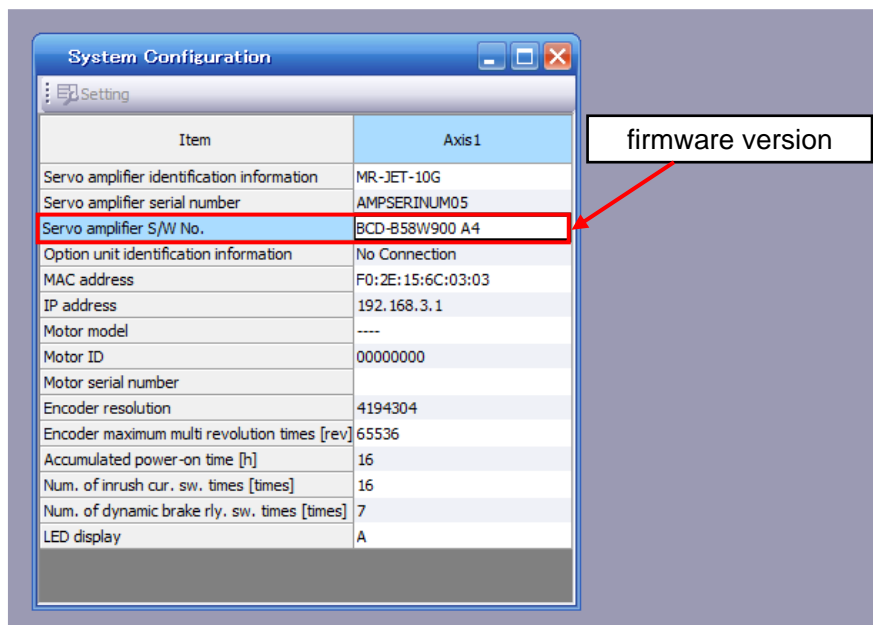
System Configuration

Setting

| Item | Axis1 |
|---|---|
| Servo amplifier identification information | MR-JET-10G |
| Servo amplifier serial number | AMPSERINUM05 |
| Servo amplifier S/W No. | BCD-B58W900 A4 |
| Option unit identification information | No Connection |
| MAC address | F0:2E:15:6C:03:03 |
| IP address | 192.168.3.1 |
| Motor model | ---- |
| Motor ID | 00000000 |
| Motor serial number | |
| Encoder resolution | 4194304 |
| Encoder maximum multi revolution times [rev] | 65536 |
| Accumulated power-on time [h] | 16 |
| Num. of inrush cur. sw. times [times] | 16 |
| Num. of dynamic brake rly. sw. times [times] | 7 |
| LED display | A |

firmware version